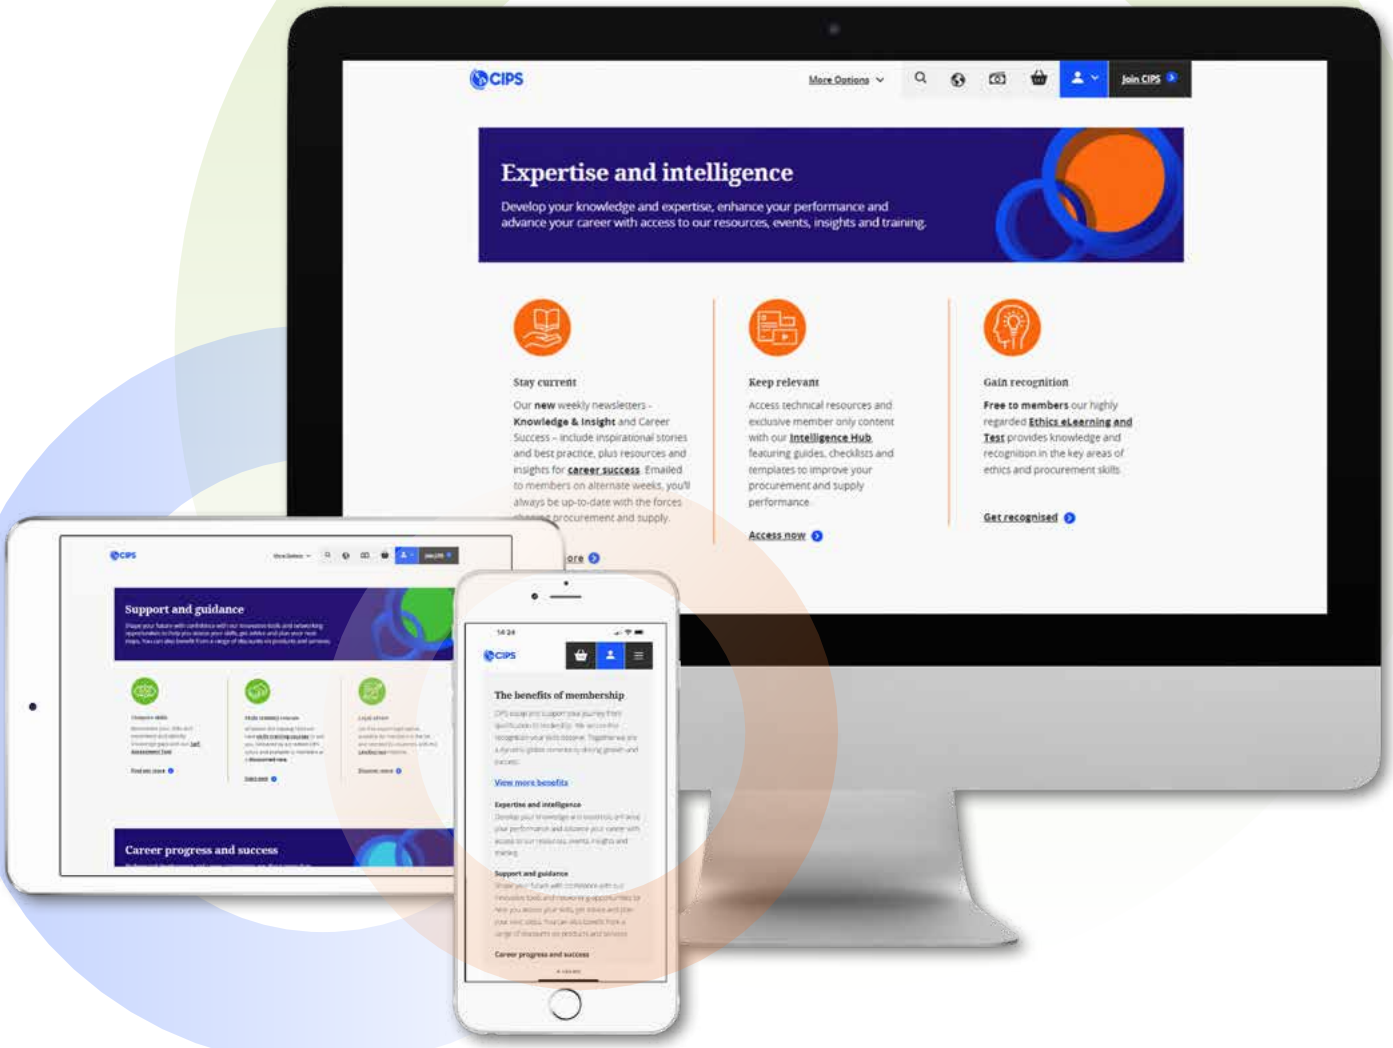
CIPS

More Options

Join CIPS

Expertise and intelligence

Develop your knowledge and expertise, enhance your performance and advance your career with access to our resources, events, insights and training.

Stay current

Our new weekly newsletters - Knowledge & Insight and Career Success - include inspirational stories and best practice, plus resources and insights for career success. Emailed to members on alternate weeks, you'll always be up-to-date with the forces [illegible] procurement and supply.

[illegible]ore

Keep relevant

Access technical resources and exclusive member only content with our Intelligence Hub featuring guides, checklists and templates to improve your procurement and supply performance.

Access now

Gain recognition

Free to members our highly regarded Ethics eLearning and Test provides knowledge and recognition in the key areas of ethics and procurement skills.

Get recognised

CIPS

Support and guidance

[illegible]

Career progress and success

14:24

CIPS

The benefits of membership

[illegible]

View more benefits

Expertise and intelligence

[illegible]

Support and guidance

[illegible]

Career progress and success